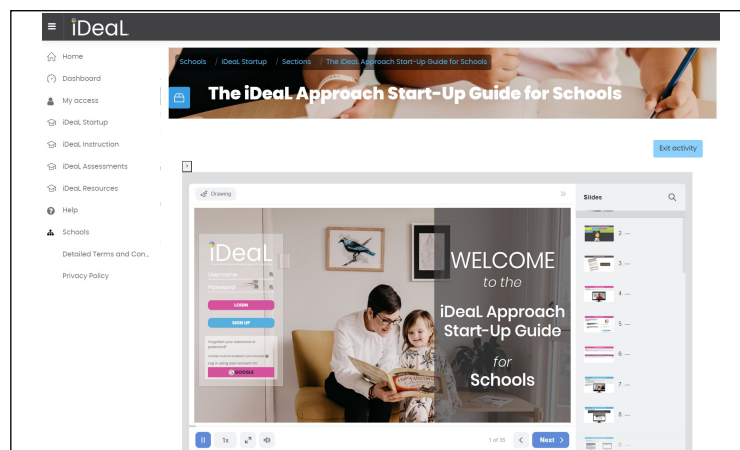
≡ iDeaL

Home
Dashboard
My access
iDeaL Startup
iDeaL Instruction
iDeaL Assessments
iDeaL Resources
Help
Schools
Detailed Terms and Con...
Privacy Policy

Schools / iDeaL Startup / Sections / The iDeaL Approach Start-Up Guide for Schools

The iDeaL Approach Start-Up Guide for Schools

Exit activity

Drawing

iDeaL
Username
Password
LOGIN
SIGN UP
Forgotten your username or password?
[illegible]
Log in using your account on:
GOOGLE

WELCOME
to the
iDeaL Approach
Start-Up Guide
for
Schools

Slides
2 ---
3 ---
4 ---
5 ---
6 ---
7 ---
8 ---

1x
1 of 35
Next